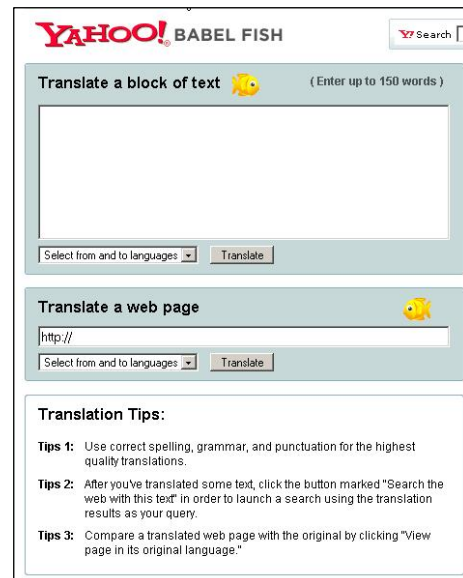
YAHOO! BABEL FISH

Search

Translate a block of text

( Enter up to 150 words )

Select from and to languages

Translate

Translate a web page

http://

Select from and to languages

Translate

Translation Tips:

Tips 1: Use correct spelling, grammar, and punctuation for the highest quality translations.

Tips 2: After you've translated some text, click the button marked "Search the web with this text" in order to launch a search using the translation results as your query.

Tips 3: Compare a translated web page with the original by clicking "View page in its original language."